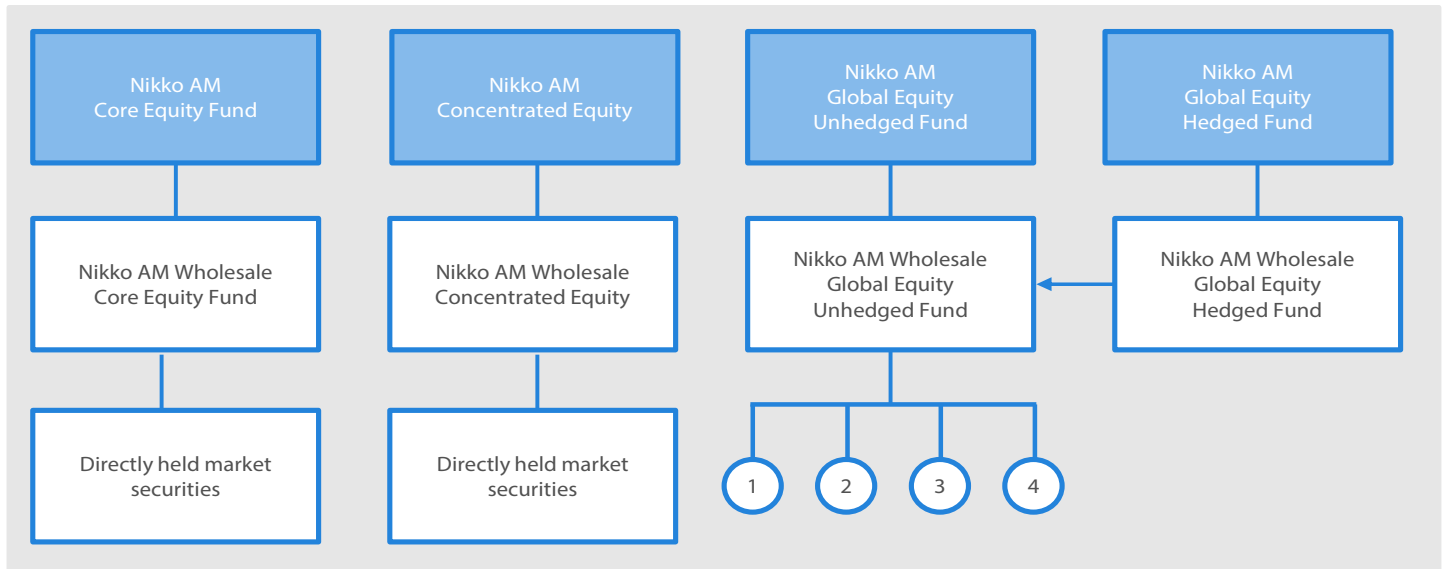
Nikko AM
Core Equity Fund

Nikko AM Wholesale
Core Equity Fund

Directly held market securities

Nikko AM
Concentrated Equity

Nikko AM Wholesale
Concentrated Equity

Directly held market securities

Nikko AM
Global Equity
Unhedged Fund

Nikko AM Wholesale
Global Equity
Unhedged Fund

1

2

3

4

Nikko AM
Global Equity
Hedged Fund

Nikko AM Wholesale
Global Equity
Hedged Fund